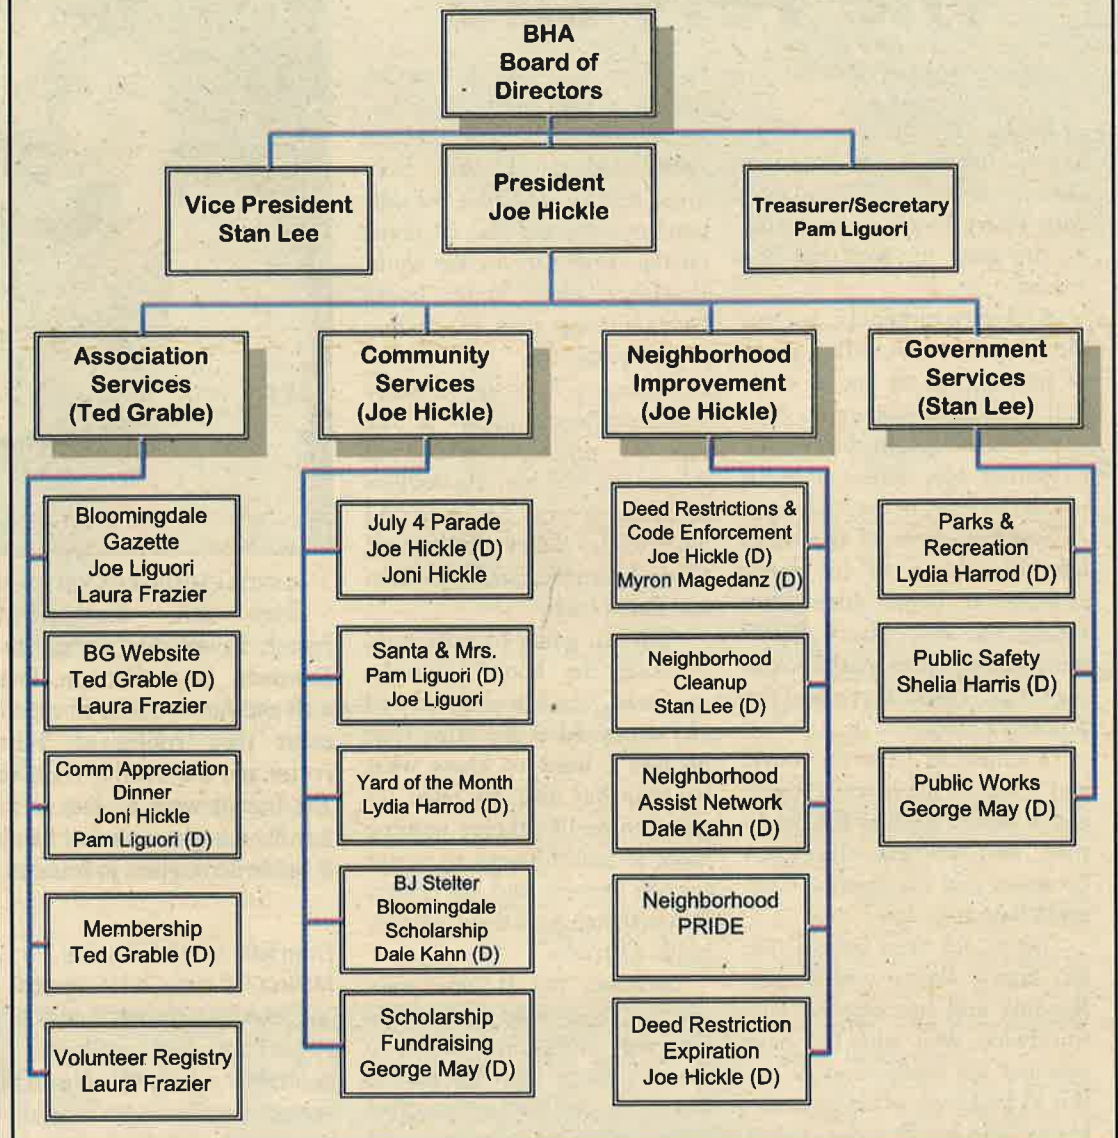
BHA
Board of
Directors

Vice President
Stan Lee

President
Joe Hickle

Treasurer/Secretary
Pam Liguori

Association
Services
(Ted Grable)

Bloomingdale
Gazette
Joe Liguori
Laura Frazier

BG Website
Ted Grable (D)
Laura Frazier

Comm Appreciation
Dinner
Joni Hickle
Pam Liguori (D)

Membership
Ted Grable (D)

Volunteer Registry
Laura Frazier

Community
Services
(Joe Hickle)

July 4 Parade
Joe Hickle (D)
Joni Hickle

Santa & Mrs.
Pam Liguori (D)
Joe Liguori

Yard of the Month
Lydia Harrod (D)

BJ Stelter
Bloomingdale
Scholarship
Dale Kahn (D)

Scholarship
Fundraising
George May (D)

Neighborhood
Improvement
(Joe Hickle)

Deed Restrictions &
Code Enforcement
Joe Hickle (D)
Myron Magedanz (D)

Neighborhood
Cleanup
Stan Lee (D)

Neighborhood
Assist Network
Dale Kahn (D)

Neighborhood
PRIDE

Deed Restriction
Expiration
Joe Hickle (D)

Government
Services
(Stan Lee)

Parks &
Recreation
Lydia Harrod (D)

Public Safety
Shelia Harris (D)

Public Works
George May (D)